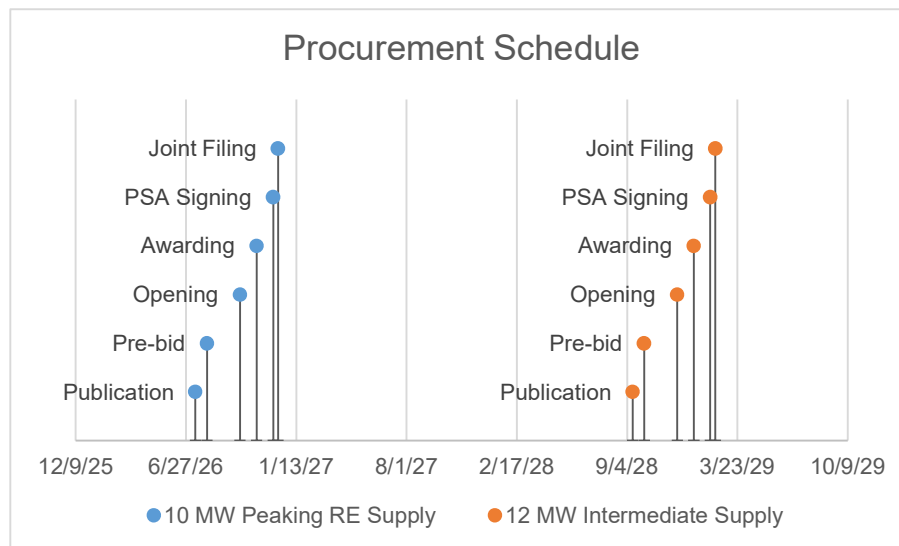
Procurement Schedule

Joint Filing
PSA Signing
Awarding
Opening
Pre-bid
Publication

Joint Filing
PSA Signing
Awarding
Opening
Pre-bid
Publication

12/9/25
6/27/26
1/13/27
8/1/27
2/17/28
9/4/28
3/23/29
10/9/29

10 MW Peaking RE Supply
12 MW Intermediate Supply